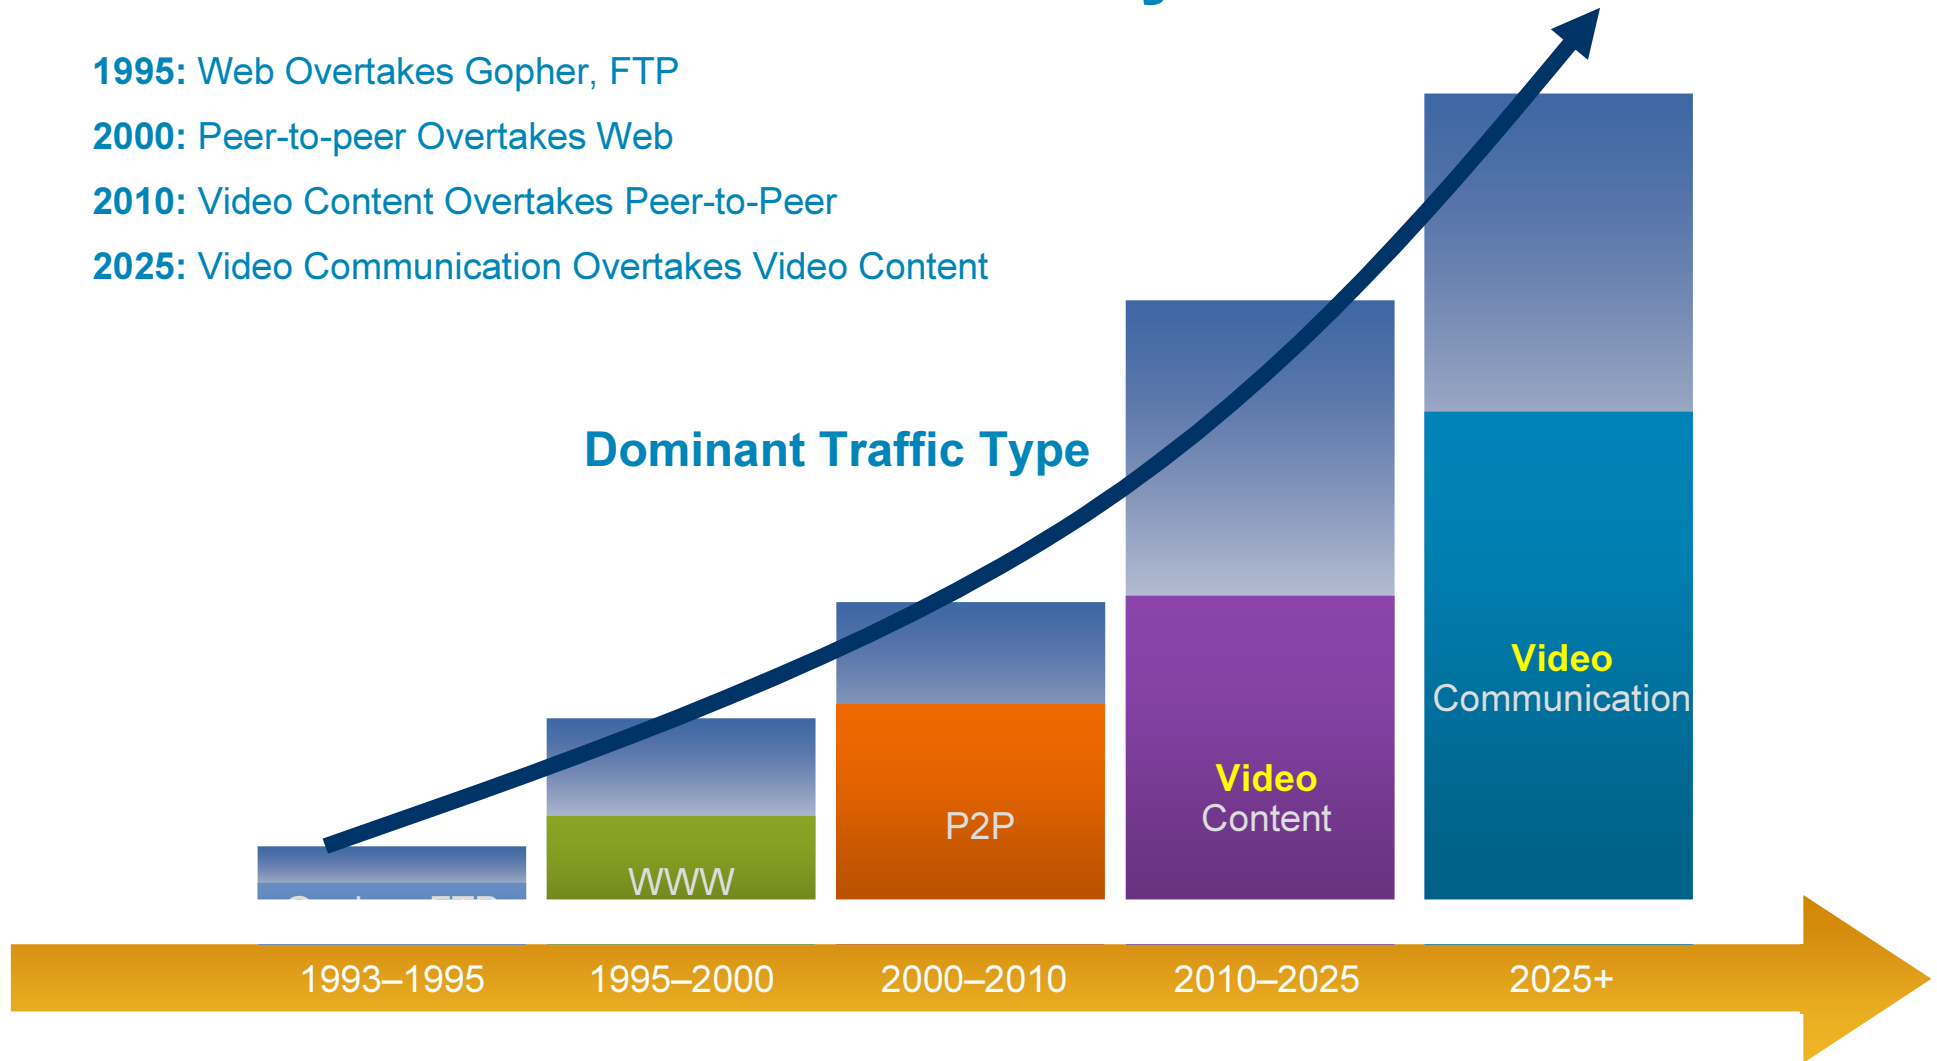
**1995:** Web Overtakes Gopher, FTP

**2000:** Peer-to-peer Overtakes Web

**2010:** Video Content Overtakes Peer-to-Peer

**2025:** Video Communication Overtakes Video Content

Dominant Traffic Type

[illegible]

WWW

P2P

Video Content

Video Communication

1993–1995

1995–2000

2000–2010

2010–2025

2025+